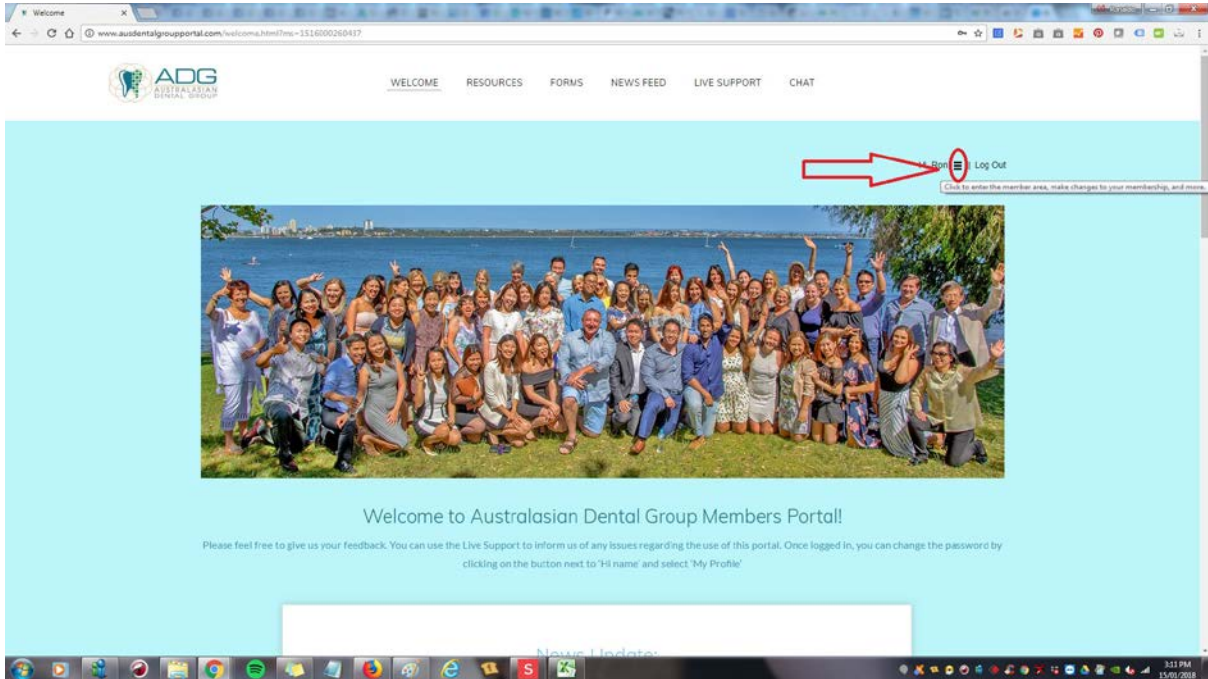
Welcome
www.ausdentalgroupportal.com/welcome.html?ms=1516000260437

ADG AUSTRALASIAN DENTAL GROUP

WELCOME RESOURCES FORMS NEWS FEED LIVE SUPPORT CHAT

Hi Ron | Log Out
Click to enter the member area, make changes to your membership, and more.

Welcome to Australasian Dental Group Members Portal!

Please feel free to give us your feedback. You can use the Live Support to inform us of any issues regarding the use of this portal. Once logged in, you can change the password by clicking on the button next to 'Hi name' and select 'My Profile'

News Update:

3:11 PM
15/01/2018